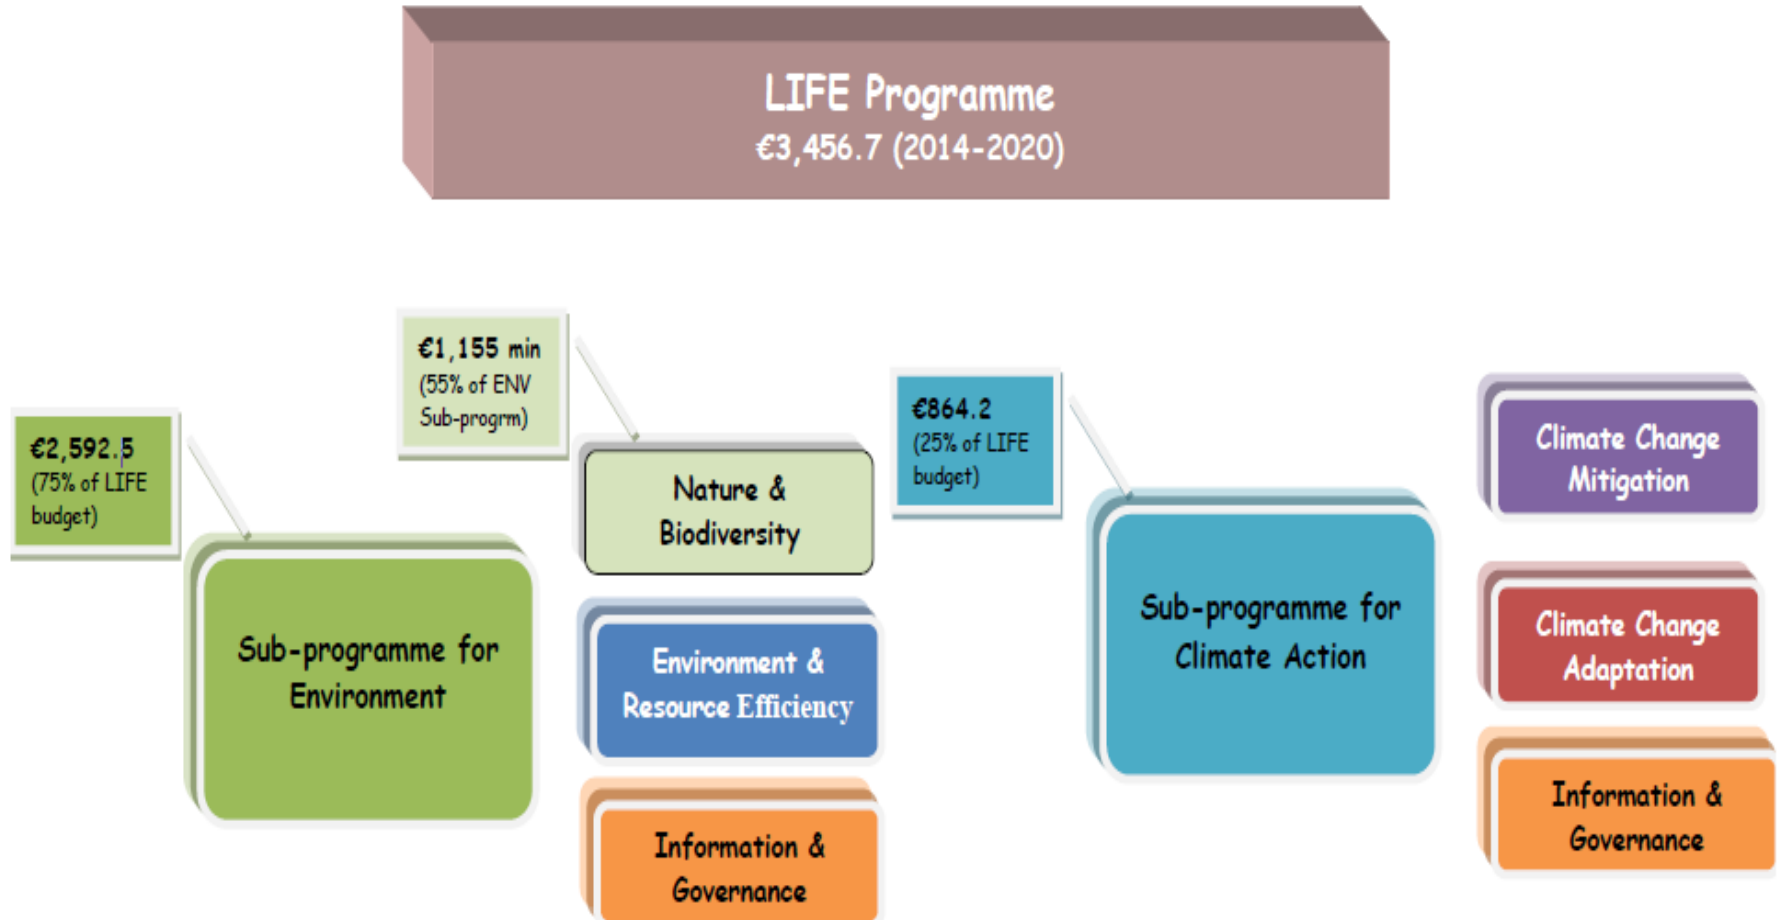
LIFE Programme
€3,456.7 (2014-2020)

€2,592.5
(75% of LIFE budget)

Sub-programme for Environment

€1,155 mln
(55% of ENV Sub-progrm)

Nature & Biodiversity

Environment & Resource Efficiency

Information & Governance

€864.2
(25% of LIFE budget)

Sub-programme for Climate Action

Climate Change Mitigation

Climate Change Adaptation

Information & Governance